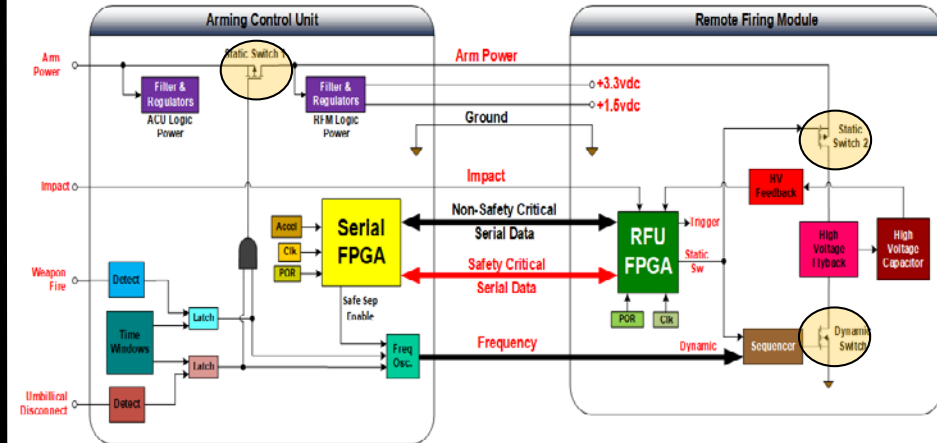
Arming Control Unit

Remote Firing Module

Arm Power

Static Switch 1

Arm Power

Filter & Regulators

ACU Logic Power

Filter & Regulators

RFM Logic Power

+3.3vdc

+1.5vdc

Ground

Static Switch 2

Impact

Impact

HV Feedback

Accel

Clk

POR

Serial FPGA

Non-Safety Critical

Serial Data

RFU FPGA

Trigger

High Voltage Flyback

High Voltage Capacitor

Weapon Fire

Detect

Safety Critical

Serial Data

Static Sw

Latch

Safe Sep Enable

Time Windows

POR

Clk

Latch

Freq Osc.

Frequency

Dynamic

Sequencer

Dynamic Switch

Umbillical Disconnect

Detect